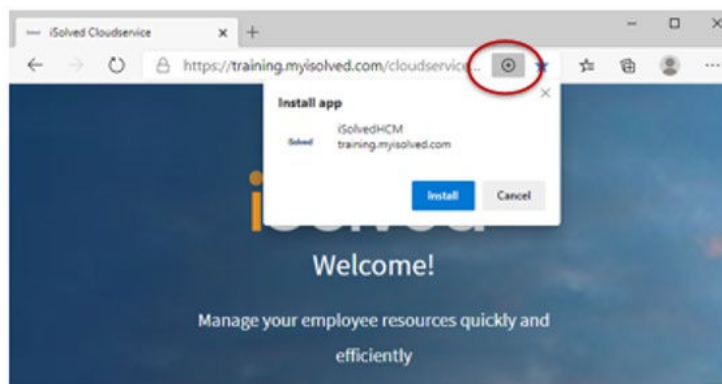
iSolved Cloudservice

https://training.myisolved.com/cloudservice...

Install app

iSolved

iSolvedHCM
training.myisolved.com

Install

Cancel

iSolved

Welcome!

Manage your employee resources quickly and efficiently